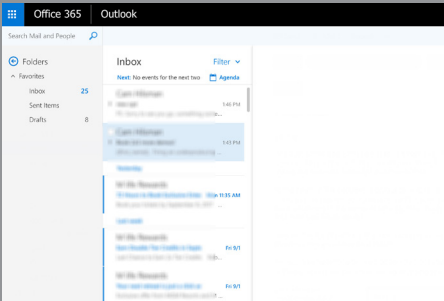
Office 365 | Outlook

Search Mail and People

Folders
Favorites
Inbox 25
Sent Items
Drafts 8

Inbox
Filter
Next: No events for the next two
Agenda

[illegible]
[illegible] 5:46 PM
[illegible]

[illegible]
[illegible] 1:43 PM
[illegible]

Yesterday

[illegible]
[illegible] 11:35 AM
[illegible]

Last week

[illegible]
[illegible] Fri 9/1
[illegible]

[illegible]
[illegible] Fri 9/1
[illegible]